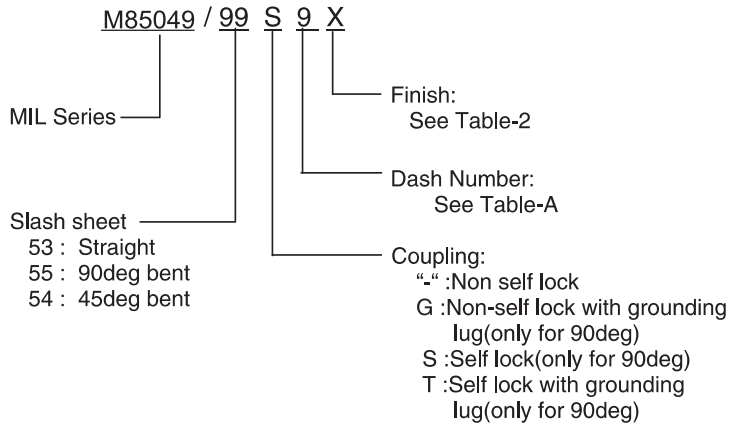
M85049 / 99 S 9 X

Finish:
See Table-2

MIL Series

Dash Number:
See Table-A

Slash sheet
53 : Straight
55 : 90deg bent
54 : 45deg bent

Coupling:
"-" :Non self lock
G :Non-self lock with grounding lug(only for 90deg)
S :Self lock(only for 90deg)
T :Self lock with grounding lug(only for 90deg)